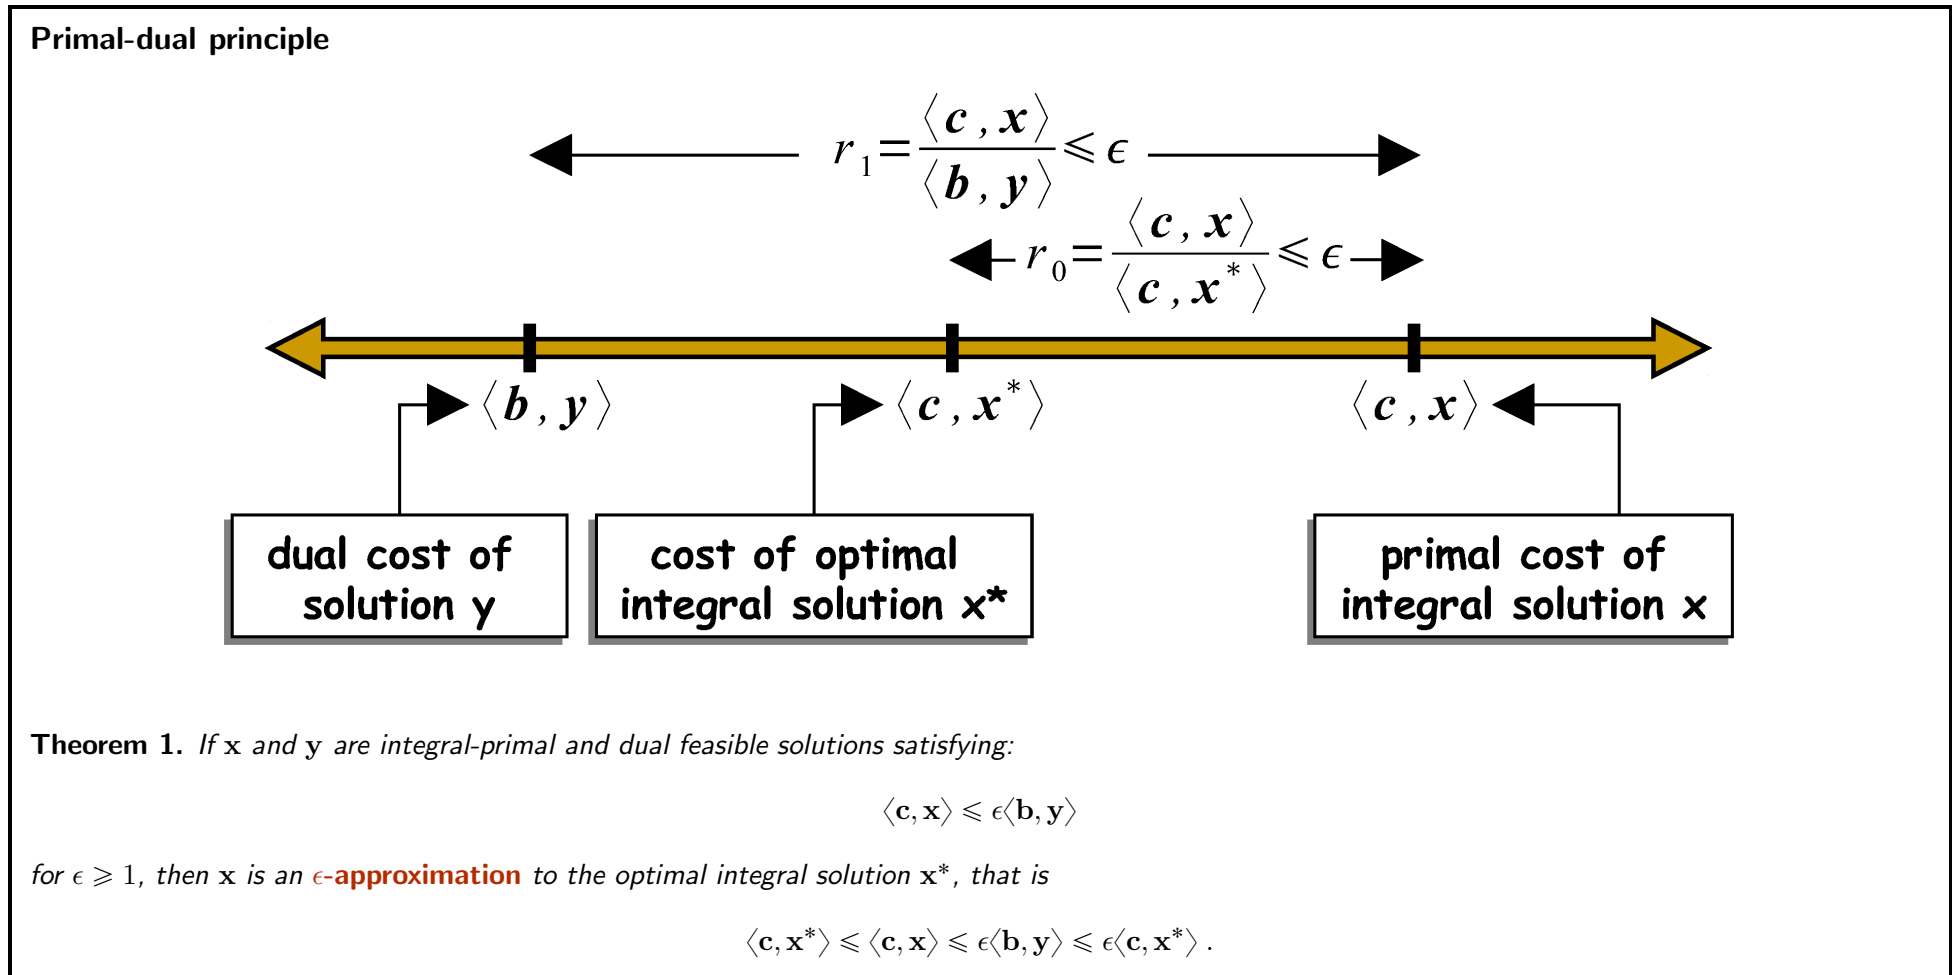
Primal-dual principle

$r_1 = \frac{\langle c, x \rangle}{\langle b, y \rangle} \leqslant \epsilon$

$r_0 = \frac{\langle c, x \rangle}{\langle c, x^* \rangle} \leqslant \epsilon$

$\langle b, y \rangle$

$\langle c, x^* \rangle$

$\langle c, x \rangle$

dual cost of solution y

cost of optimal integral solution x*

primal cost of integral solution x

**Theorem 1.** *If* $\mathbf{x}$ *and* $\mathbf{y}$ *are integral-primal and dual feasible solutions satisfying:*

$\langle \mathbf{c}, \mathbf{x} \rangle \leqslant \epsilon \langle \mathbf{b}, \mathbf{y} \rangle$

*for* $\epsilon \geqslant 1$, *then* $\mathbf{x}$ *is an* $\epsilon$**-approximation** *to the optimal integral solution* $\mathbf{x}^*$, *that is*

$\langle \mathbf{c}, \mathbf{x}^* \rangle \leqslant \langle \mathbf{c}, \mathbf{x} \rangle \leqslant \epsilon \langle \mathbf{b}, \mathbf{y} \rangle \leqslant \epsilon \langle \mathbf{c}, \mathbf{x}^* \rangle$ .